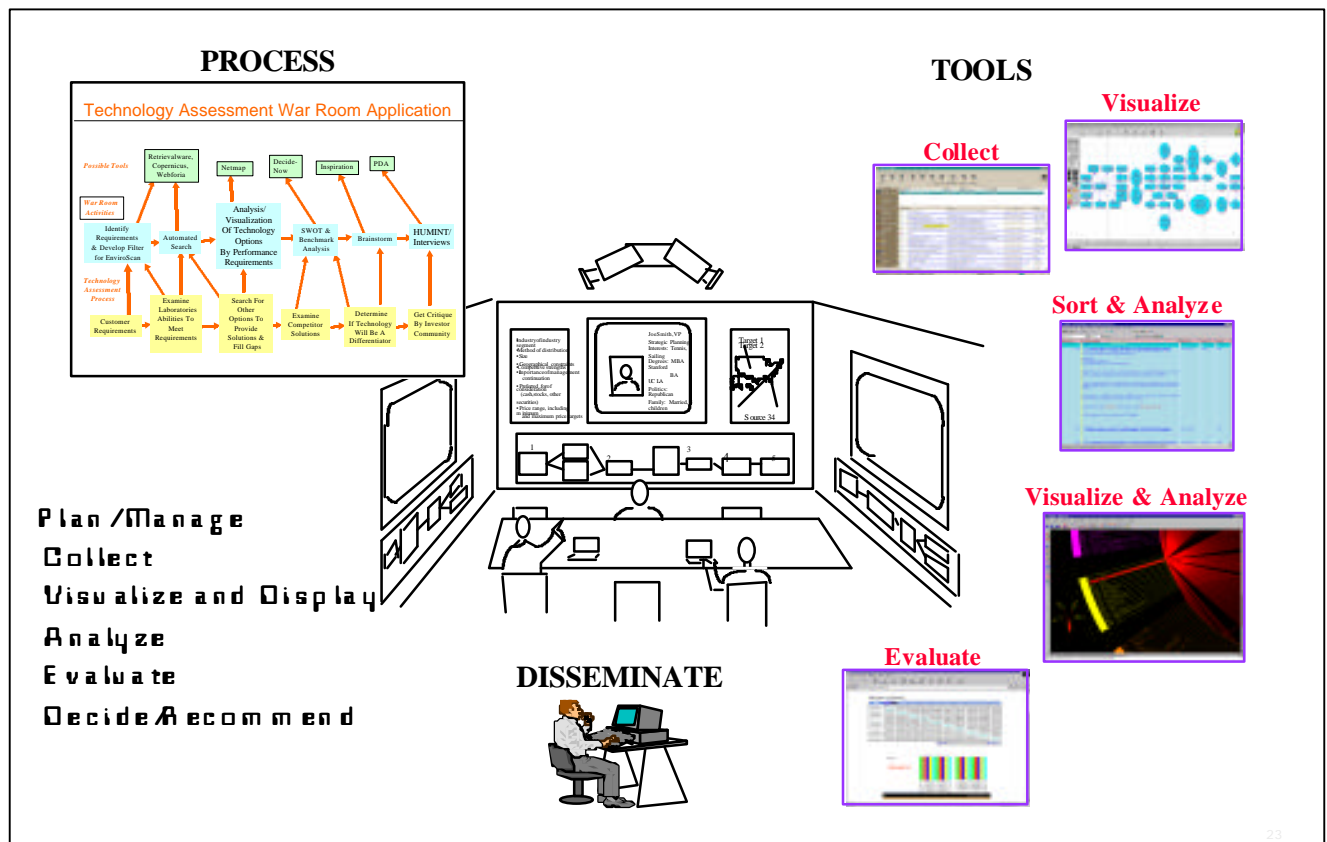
PROCESS

Technology Assessment War Room Application

Possible Tools

Retrievalware, Copernicus, Webforia

Netmap

Decide-Now

Inspiration

PDA

War Room Activities

Identify Requirements & Develop Filter for EnviroScan

Automated Search

Analysis/ Visualization Of Technology Options By Performance Requirements

SWOT & Benchmark Analysis

Brainstorm

HUMINT/ Interviews

Technology Assessment Process

Customer Requirements

Examine Laboratories Abilities To Meet Requirements

Search For Other Options To Provide Solutions & Fill Gaps

Examine Competitor Solutions

Determine If Technology Will Be A Differentiator

Get Critique By Investor Community

TOOLS

Visualize

Collect

Sort & Analyze

Visualize & Analyze

Evaluate

Target 1
Target 2

Source 34

1 2 3 4 5

Plan/Manage
Collect
Visualize and Display
Analyze
Evaluate
Decide/Recommend

DISSEMINATE

23